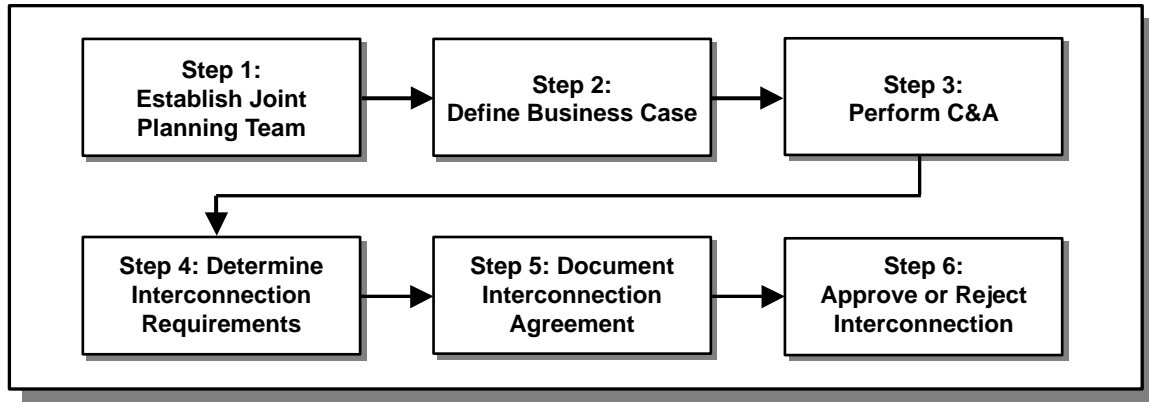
Step 1:
Establish Joint Planning Team

Step 2:
Define Business Case

Step 3:
Perform C&A

Step 4: Determine Interconnection Requirements

Step 5: Document Interconnection Agreement

Step 6:
Approve or Reject Interconnection